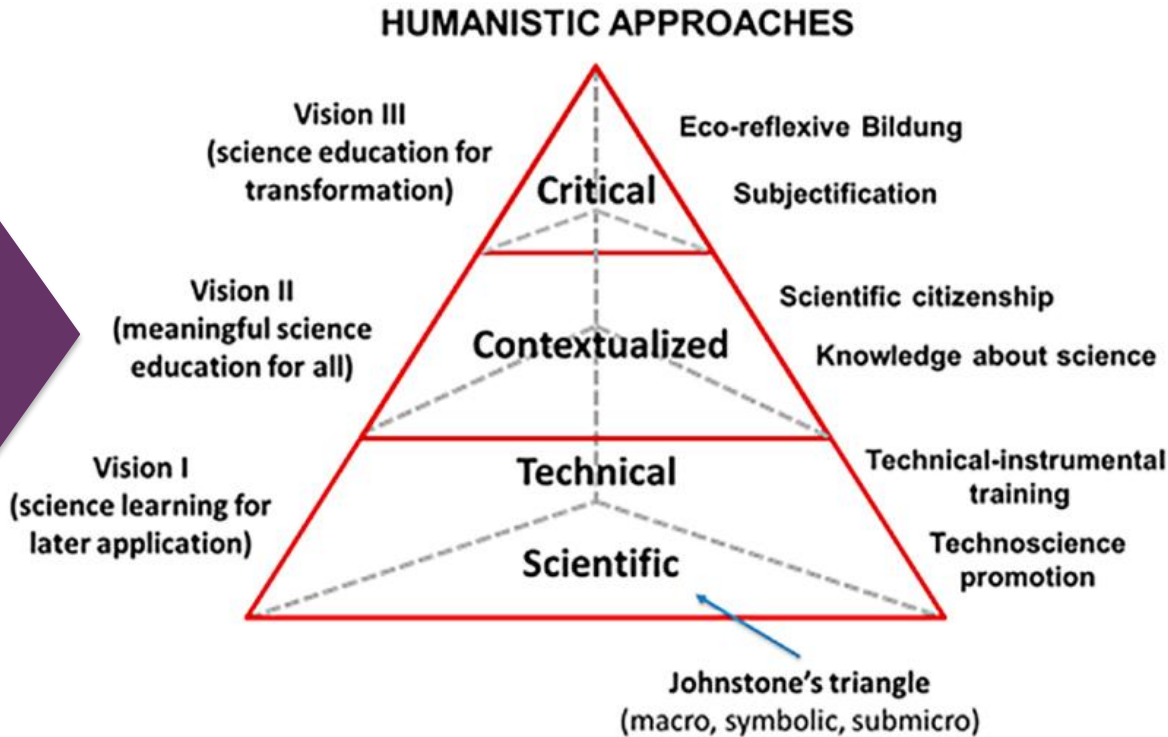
HUMANISTIC APPROACHES

Vision III
(science education for transformation)

Critical

Eco-reflexive Bildung

Subjectification

Vision II
(meaningful science education for all)

Contextualized

Scientific citizenship

Knowledge about science

Vision I
(science learning for later application)

Technical

Scientific

Technical-instrumental training

Technoscience promotion

Johnstone's triangle
(macro, symbolic, submicro)